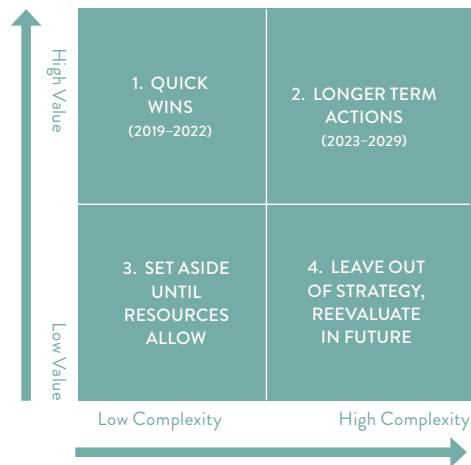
High Value

Low Value

1. QUICK WINS
(2019–2022)

2. LONGER TERM ACTIONS
(2023–2029)

3. SET ASIDE UNTIL RESOURCES ALLOW

4. LEAVE OUT OF STRATEGY, REEVALUATE IN FUTURE

Low Complexity

High Complexity